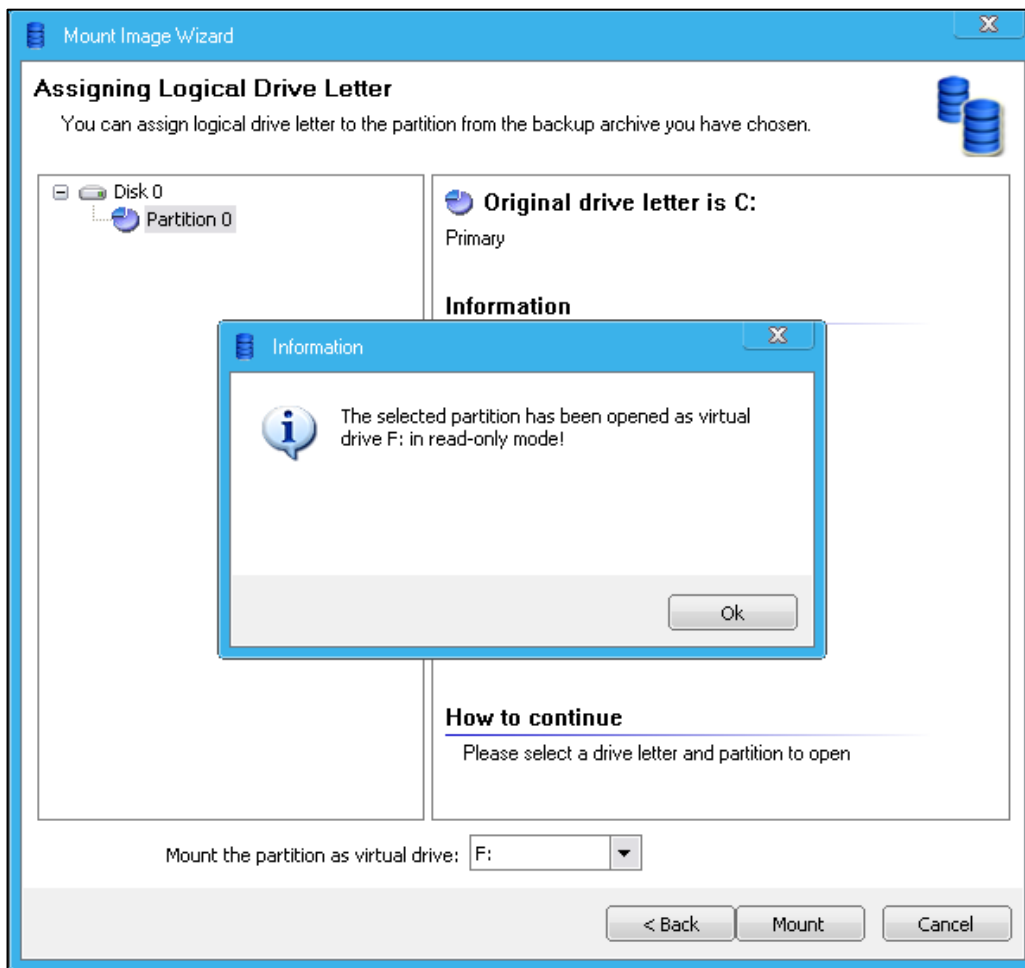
Mount Image Wizard

Assigning Logical Drive Letter

You can assign logical drive letter to the partition from the backup archive you have chosen.

Disk 0
Partition 0

Original drive letter is C:

Primary

Information

Information

The selected partition has been opened as virtual drive F: in read-only mode!

Ok

How to continue

Please select a drive letter and partition to open

Mount the partition as virtual drive: F:

< Back
Mount
Cancel